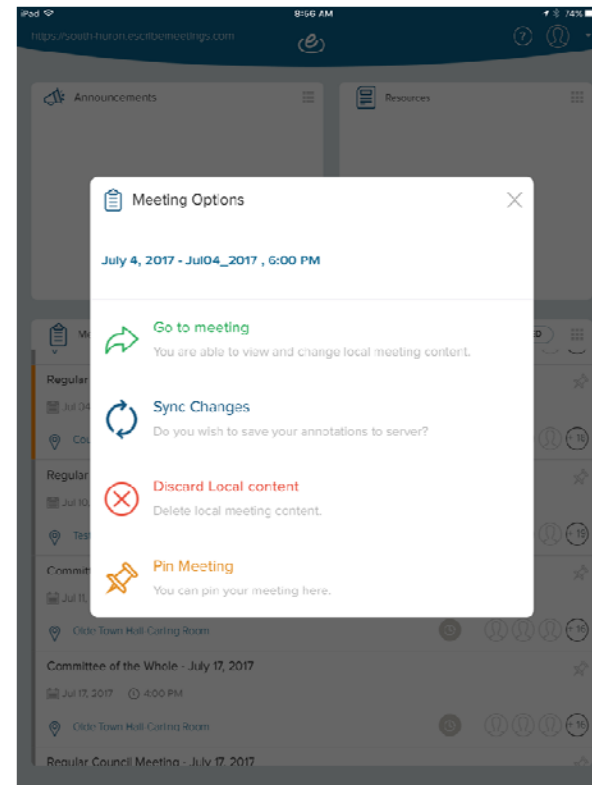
iPad 8:56 AM 74%

https://south-huron.escribemeetings.com

Announcements

Resources

Meeting Options

July 4, 2017 - Jul04_2017 , 6:00 PM

Go to meeting
You are able to view and change local meeting content.

Sync Changes
Do you wish to save your annotations to server?

Discard Local content
Delete local meeting content.

Pin Meeting
You can pin your meeting here.

Regular

Jul 04

Cou

Regular

Jul 10

Tes

Committ

Jul 11

Olde Town Hall Carling Room

Committee of the Whole - July 17, 2017

Jul 17, 2017 4:00 PM

Olde Town Hall Carling Room

Regular Council Meeting - July 17, 2017